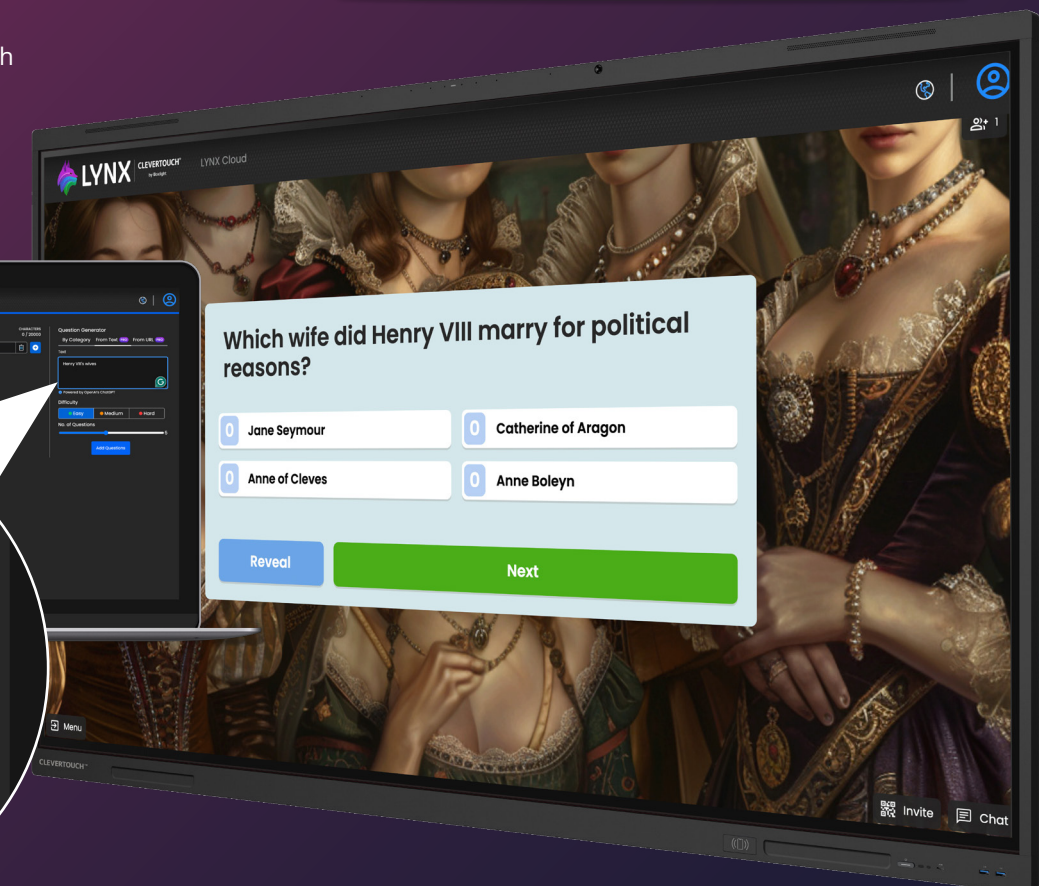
h

LYNX CLEVERTOUCH by Boxlight LYNX Cloud

1

CHARACTERS 0 / 20000

Question Generator
By Category From Text PRO From URL PRO
Text
Henry VIII's wives
Powered by OpenAI's ChatGPT
Difficulty
Easy Medium Hard
No. of Questions
5
Add Questions

Which wife did Henry VIII marry for political reasons?

0 Jane Seymour
0 Catherine of Aragon
0 Anne of Cleves
0 Anne Boleyn

Reveal
Next

Menu

CLEVERTOUCH

Invite
Chat